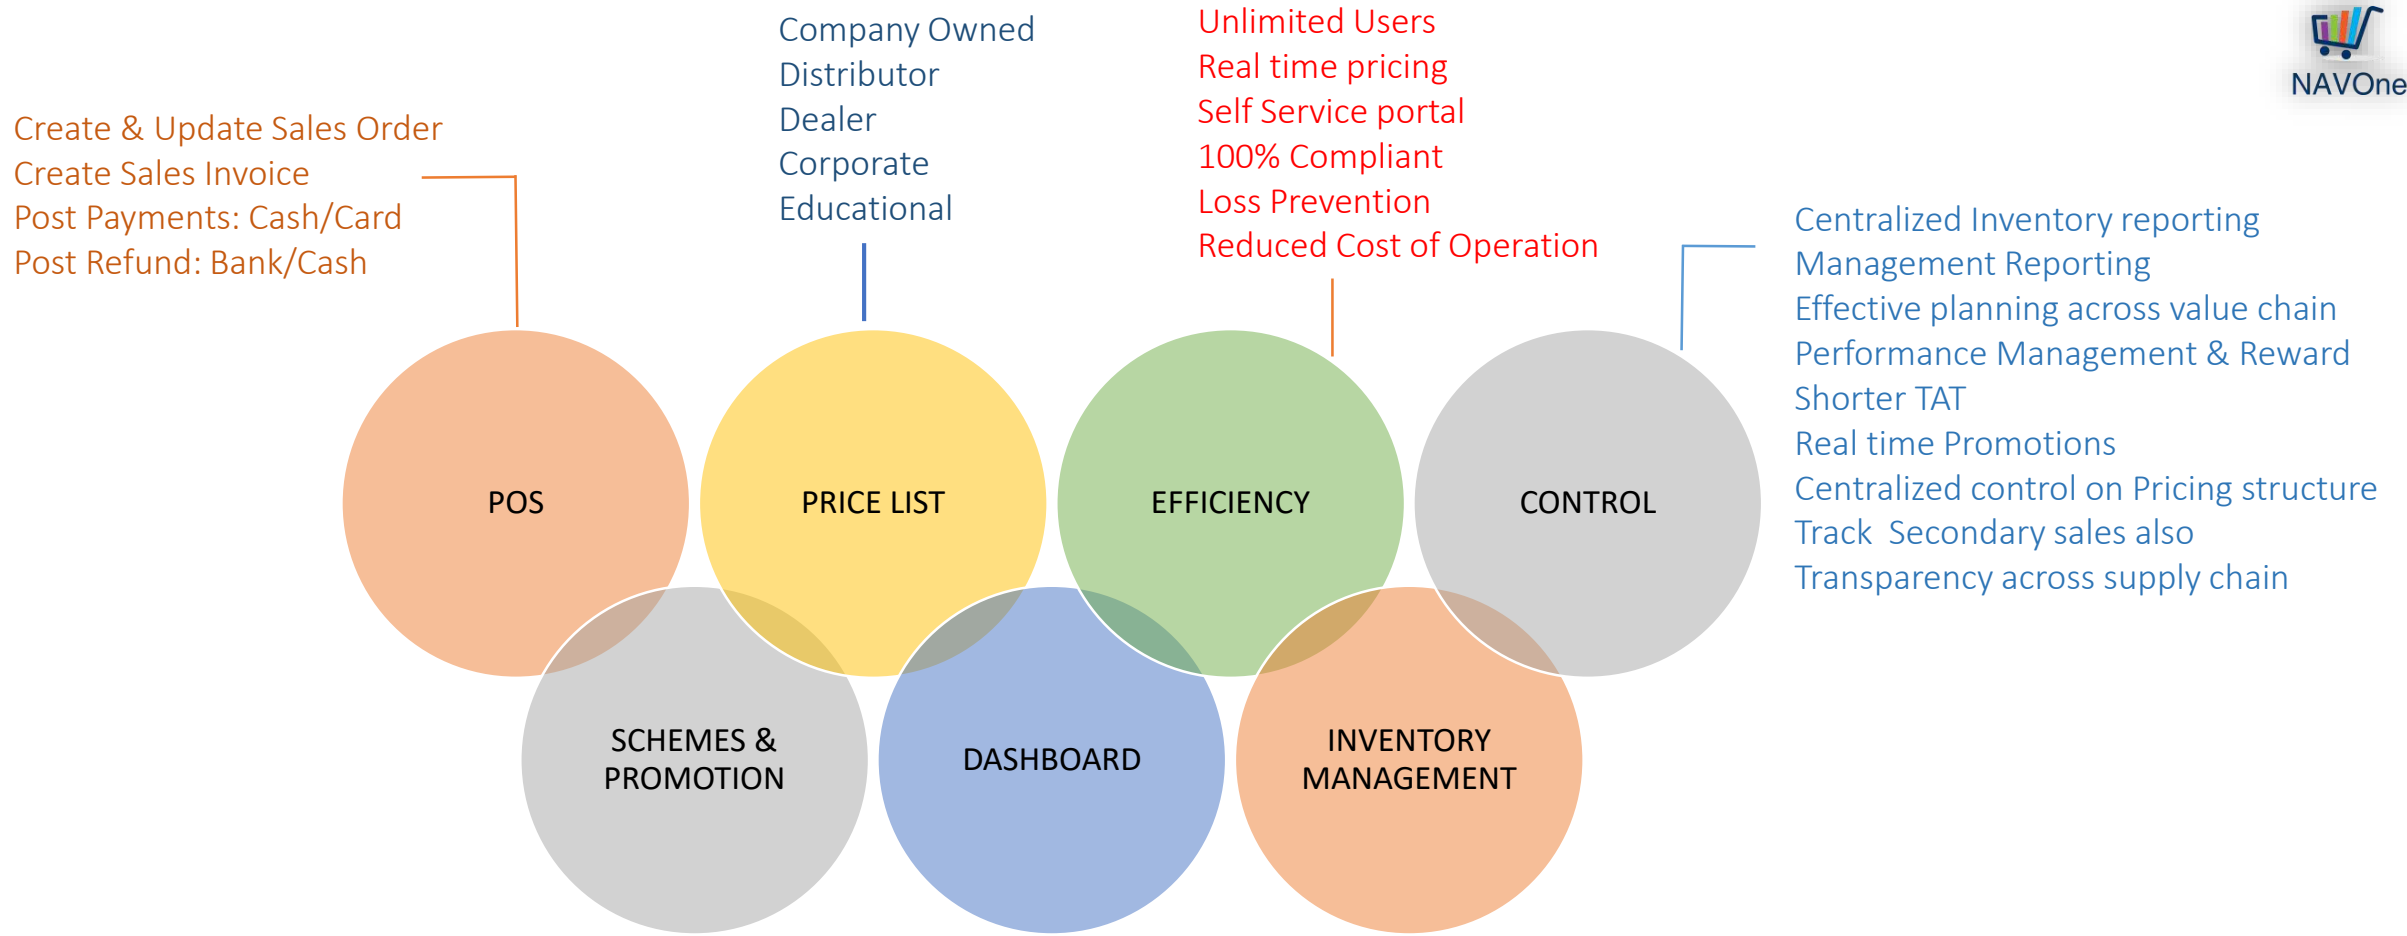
Company Owned
Distributor
Dealer
Corporate
Educational

Unlimited Users
Real time pricing
Self Service portal
100% Compliant
Loss Prevention
Reduced Cost of Operation

NAVOne

Create & Update Sales Order
Create Sales Invoice
Post Payments: Cash/Card
Post Refund: Bank/Cash

Centralized Inventory reporting
Management Reporting
Effective planning across value chain
Performance Management & Reward
Shorter TAT
Real time Promotions
Centralized control on Pricing structure
Track Secondary sales also
Transparency across supply chain

POS

PRICE LIST

EFFICIENCY

CONTROL

SCHEMES & PROMOTION

DASHBOARD

INVENTORY MANAGEMENT